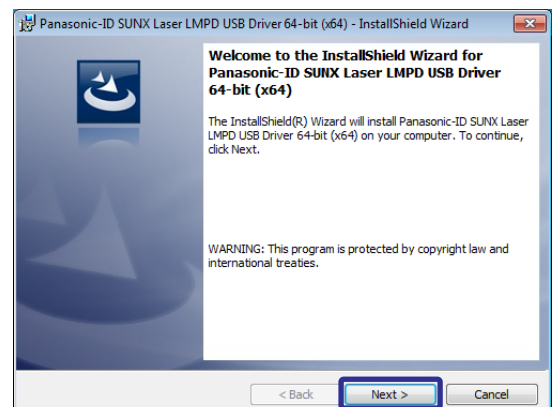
Panasonic-ID SUNX Laser LMPD USB Driver 64-bit (x64) - InstallShield Wizard

Welcome to the InstallShield Wizard for Panasonic-ID SUNX Laser LMPD USB Driver 64-bit (x64)

The InstallShield(R) Wizard will install Panasonic-ID SUNX Laser LMPD USB Driver 64-bit (x64) on your computer. To continue, click Next.

WARNING: This program is protected by copyright law and international treaties.

< Back
Next >
Cancel